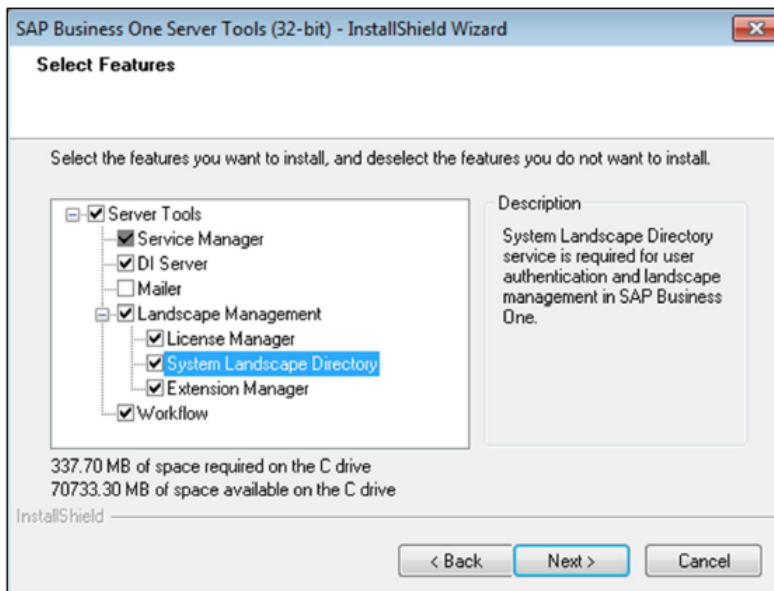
SAP Business One Server Tools (32-bit) - InstallShield Wizard

Select Features

Select the features you want to install, and deselect the features you do not want to install.

Server Tools
Service Manager
DI Server
Mailer
Landscape Management
License Manager
System Landscape Directory
Extension Manager
Workflow

Description

System Landscape Directory service is required for user authentication and landscape management in SAP Business One.

337.70 MB of space required on the C drive
70733.30 MB of space available on the C drive

InstallShield

< Back
Next >
Cancel